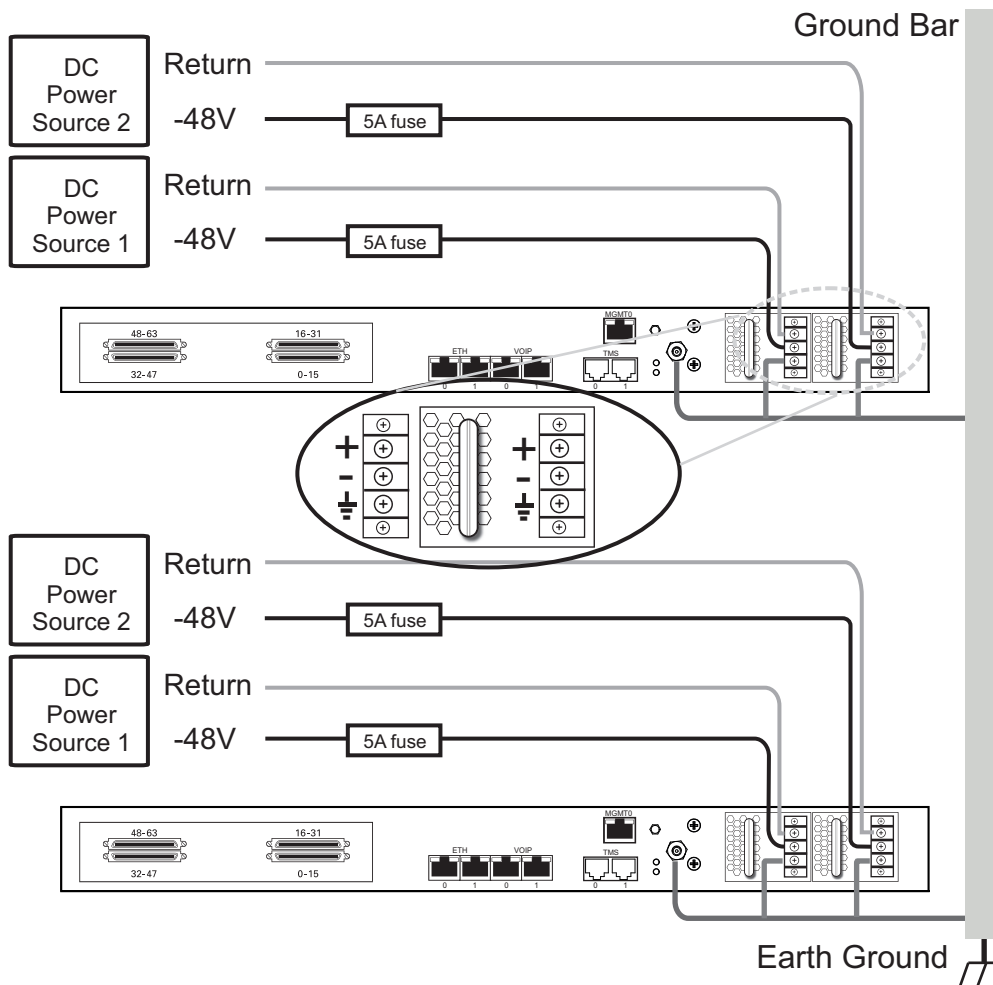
Ground Bar

DC Power Source 2

Return

-48V

5A fuse

DC Power Source 1

Return

-48V

5A fuse

48-63

32-47

16-31

0-15

ETH

0 1

VOIP

0 1

MGMT0

TMS

0 1

+

-

+

-

DC Power Source 2

Return

-48V

5A fuse

DC Power Source 1

Return

-48V

5A fuse

48-63

32-47

16-31

0-15

ETH

0 1

VOIP

0 1

MGMT0

TMS

0 1

Earth Ground